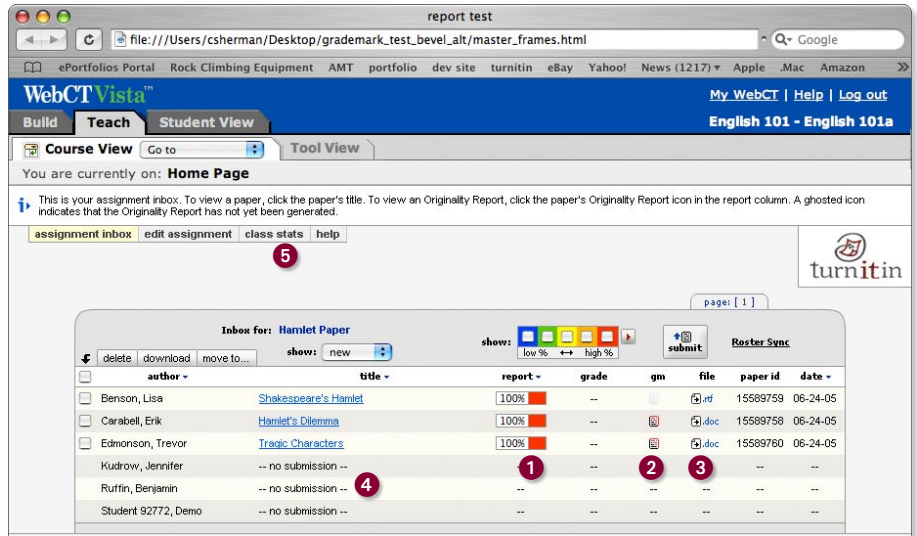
report test

file:///Users/csherman/Desktop/grademark_test_bevel_alt/master_frames.html

Q▾ Google

ePortfolios Portal Rock Climbing Equipment AMT portfolio dev site turnitin eBay Yahoo! News (1217) ▾ Apple .Mac Amazon »

WebCT Vista™

My WebCT | Help | Log out

Build Teach Student View

English 101 - English 101a

Course View Go to

Tool View

You are currently on: Home Page

This is your assignment inbox. To view a paper, click the paper's title. To view an Originality Report, click the paper's Originality Report icon in the report column. A ghosted icon indicates that the Originality Report has not yet been generated.

assignment inbox | edit assignment | class stats | help

5

turnitin

page: [ 1 ]

Inbox for: Hamlet Paper

show:

low % ⟷ high %

submit

Roster Sync

delete download move to...

show: new

| | author ▾ | title ▾ | report ▾ | grade | gm | file | paper id | date ▾ |
|---|---|---|---|---|---|---|---|---|
| | Benson, Lisa | Shakespeare's Hamlet | 100% | -- | | .rtf | 15589759 | 06-24-05 |
| | Carabell, Erik | Hamlet's Dilemma | 100% | -- | | .doc | 15589758 | 06-24-05 |
| | Edmonson, Trevor | Tragic Characters | 100% | -- | | .doc | 15589760 | 06-24-05 |
| | Kudrow, Jennifer | -- no submission -- | 1 | -- | 2 | 3 | -- | -- |
| | Ruffin, Benjamin | -- no submission -- 4 | -- | -- | -- | -- | -- | -- |
| | Student 92772, Demo | -- no submission -- | -- | -- | -- | -- | -- | -- |